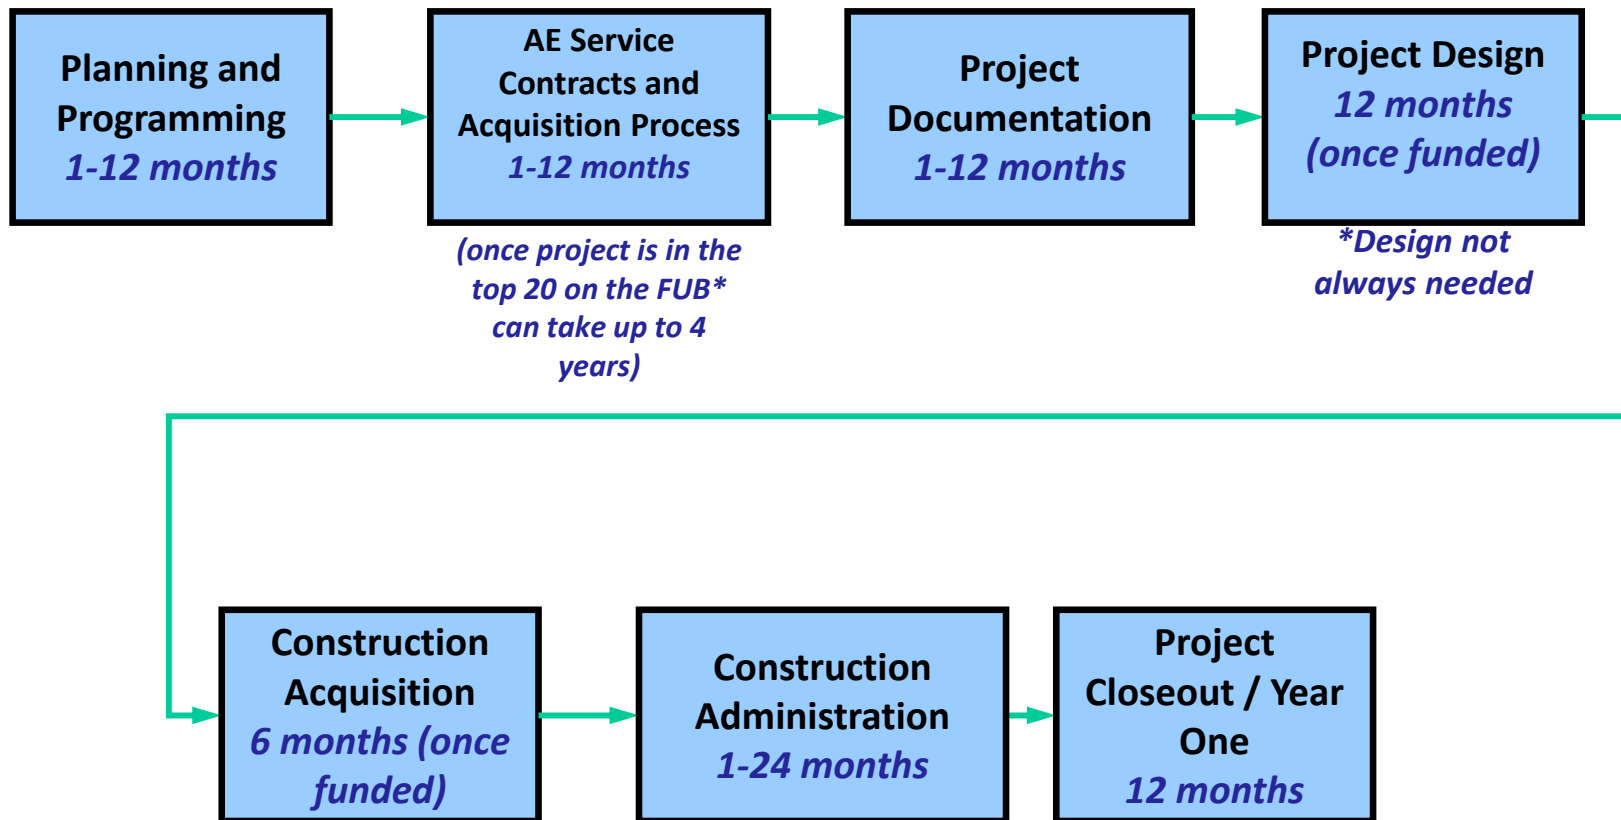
Planning and Programming
1-12 months

AE Service Contracts and Acquisition Process
1-12 months

(once project is in the top 20 on the FUB* can take up to 4 years)

Project Documentation
1-12 months

Project Design
12 months
(once funded)

*Design not always needed

Construction Acquisition
6 months (once funded)

Construction Administration
1-24 months

Project Closeout / Year One
12 months